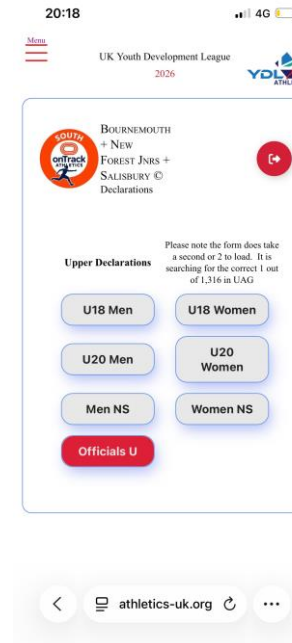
20:18

4G

Menu

UK Youth Development League
2026

YDL
ATHL

SOUTH
onTrack
ATHLETICS

Bournemouth + New Forest Jnrs + Salisbury © Declarations

Upper Declarations

Please note the form does take a second or 2 to load. It is searching for the correct 1 out of 1,316 in UAG

U18 Men

U18 Women

U20 Men

U20 Women

Men NS

Women NS

Officials U

athletics-uk.org